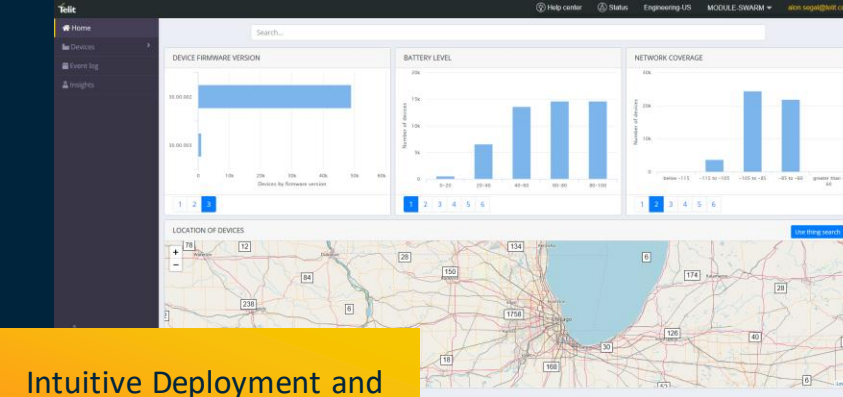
Telit

Help center Status Engineering-US MODULE-SWARM alon.segal@telit.c

Home
Devices
Event log
Insights

Search...

DEVICE FIRMWARE VERSION

30.00.002

30.00.003

0 10k 20k 30k 40k 50k 60k

Devices by firmware version

1 2 3

BATTERY LEVEL

20k
15k
10k
5k
0

Number of devices

0-20 20-40 40-60 60-80 80-100

1 2 3 4 5 6

NETWORK COVERAGE

30k
20k
10k
0

Number of devices

below -115 -115 to -105 -105 to -85 -85 to -60 greater than -60

1 2 3 4 5 6

LOCATION OF DEVICES

Use thing search

+
−

78 12 26 134 6 174 28 84 150 238 6 1758 126 40 30 18 168 6

Intuitive Deployment and